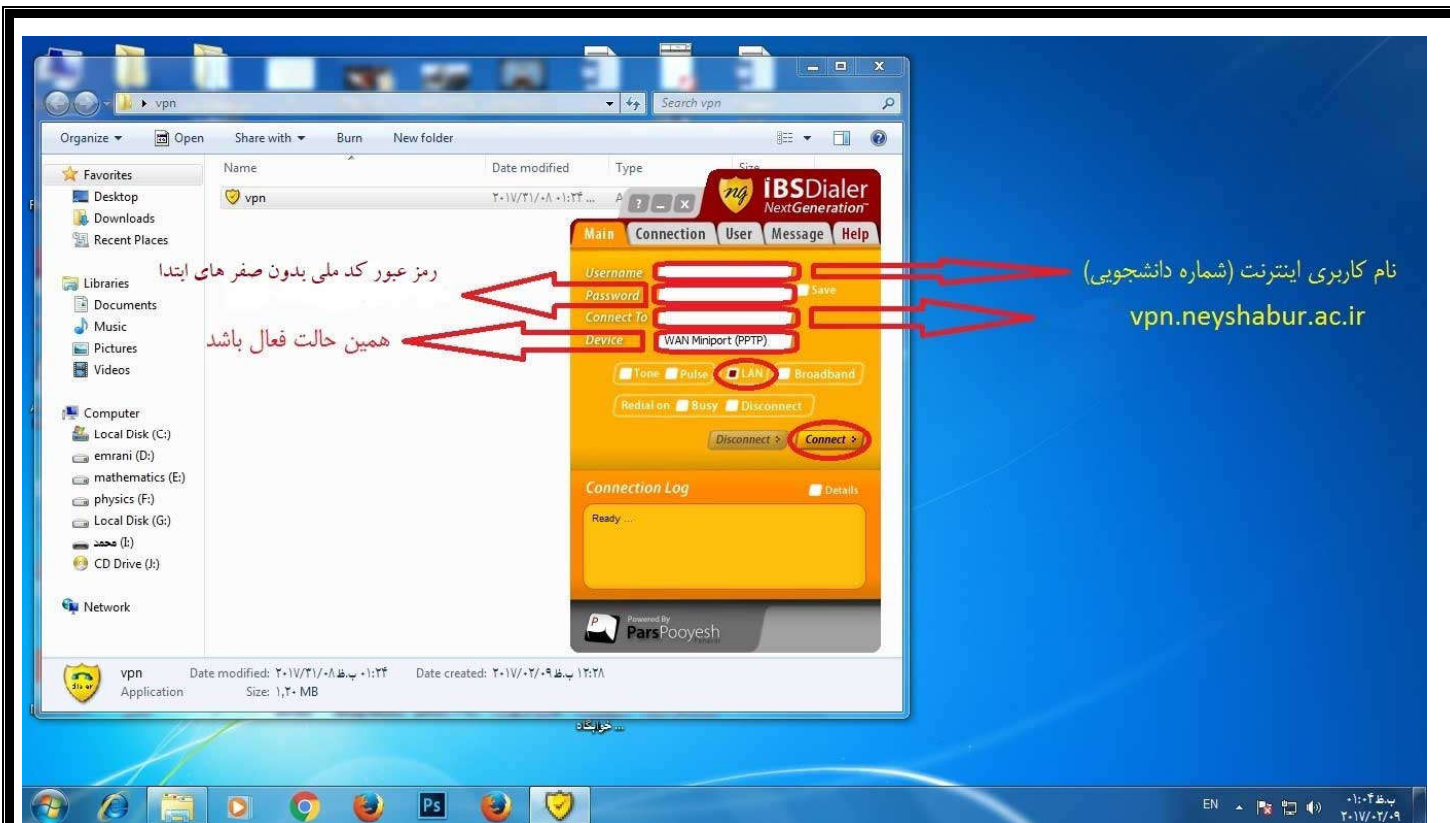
vpn

Search vpn

Organize ▾ Open Share with ▾ Burn New folder

Favorites
Desktop
Downloads
Recent Places

Libraries
Documents
Music
Pictures
Videos

Computer
Local Disk (C:)
emrani (D:)
mathematics (E:)
physics (F:)
Local Disk (G:)
محمد (I:)
CD Drive (J:)

Network

Name Date modified Type Size

vpn ۲۰۱۷/۳۱/۰۸ ۰۱:۳۴ ... A

iBSDialer NextGeneration

Main Connection User Message Help

Username
Password Save
Connect To
Device WAN Miniport (PPTP)

Tone Pulse LAN Broadband

Redial on Busy Disconnect

Disconnect > Connect >

Connection Log Details

Ready ...

Powered By ParsPooyesh

رمز عبور کد ملی بدون صفر های ابتدا

همین حالت فعال باشد

نام کاربری اینترنت (شماره دانشجویی)

vpn.neyshabur.ac.ir

vpn Date modified: ۲۰۱۷/۳۱/۰۸ ب.ظ ۰۱:۳۴ Date created: ۲۰۱۷/۰۲/۰۹ ب.ظ ۱۲:۲۸
Application Size: ۱,۲۰ MB

... خوابگاه

EN ب.ظ ۰۱:۰۴ ۲۰۱۷/۰۲/۰۹